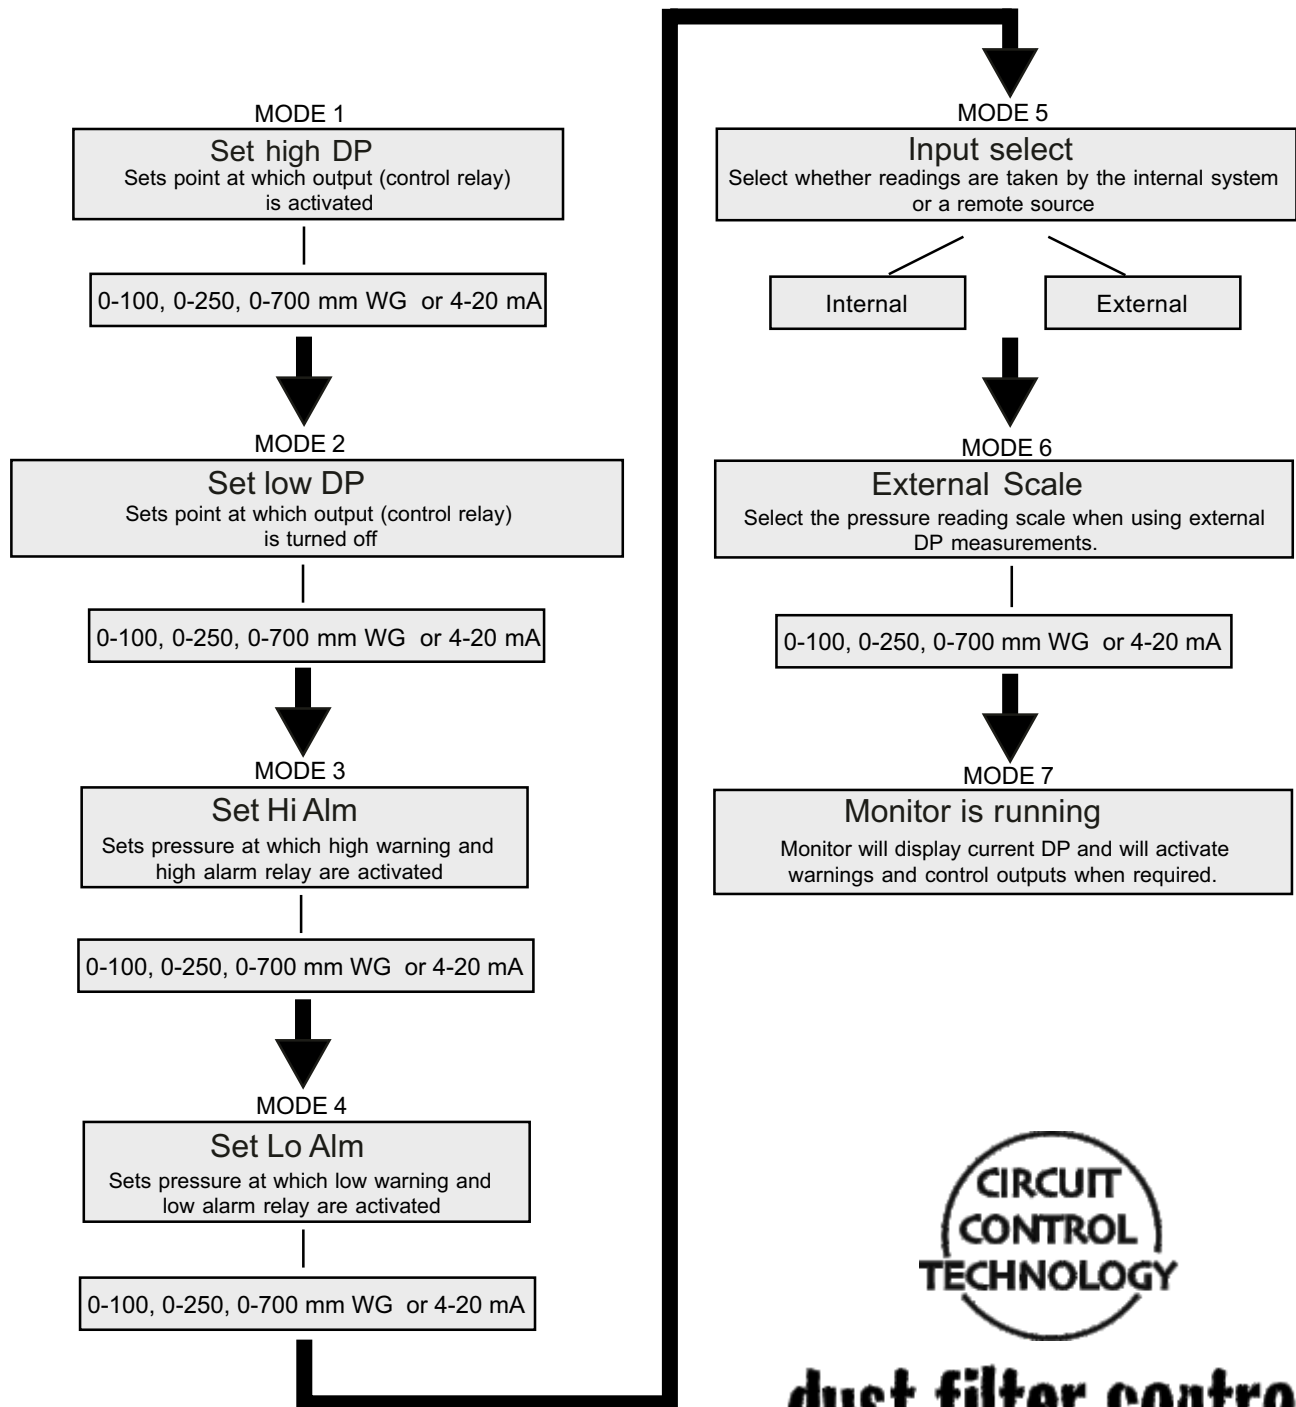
MODE 1
Set high DP
Sets point at which output (control relay) is activated

0-100, 0-250, 0-700 mm WG or 4-20 mA

MODE 2
Set low DP
Sets point at which output (control relay) is turned off

0-100, 0-250, 0-700 mm WG or 4-20 mA

MODE 3
Set Hi Alm
Sets pressure at which high warning and high alarm relay are activated

0-100, 0-250, 0-700 mm WG or 4-20 mA

MODE 4
Set Lo Alm
Sets pressure at which low warning and low alarm relay are activated

0-100, 0-250, 0-700 mm WG or 4-20 mA

MODE 5
Input select
Select whether readings are taken by the internal system or a remote source

Internal

External

MODE 6
External Scale
Select the pressure reading scale when using external DP measurements.

0-100, 0-250, 0-700 mm WG or 4-20 mA

MODE 7
Monitor is running
Monitor will display current DP and will activate warnings and control outputs when required.

CIRCUIT
CONTROL
TECHNOLOGY

dust filter contro